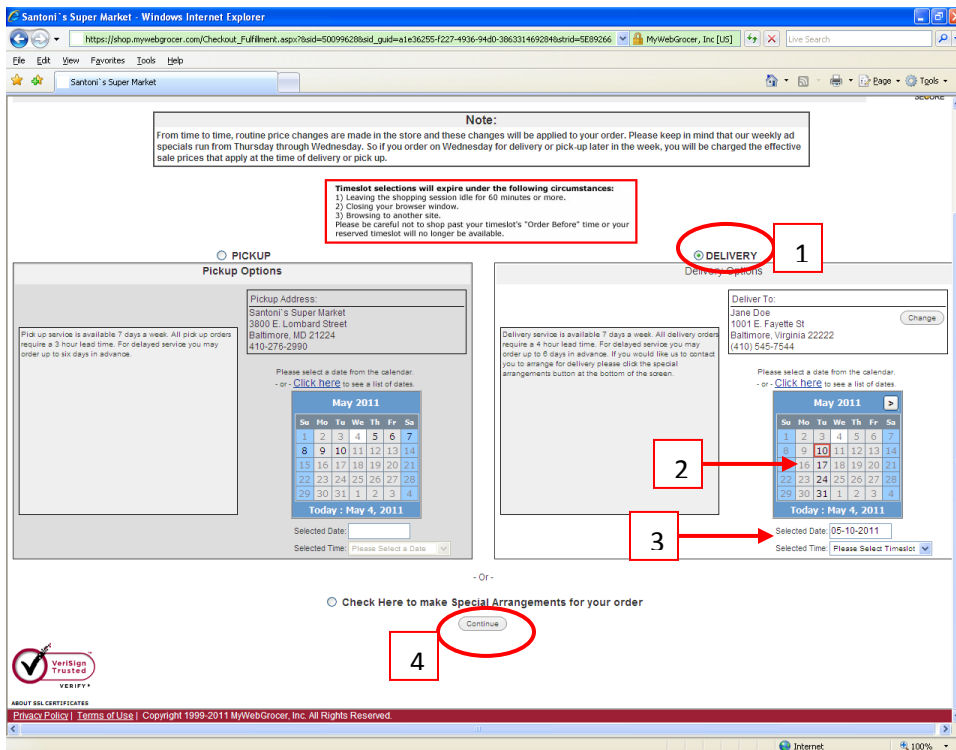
Santoni`s Super Market - Windows Internet Explorer

https://shop.mywebgrocer.com/Checkout_Fulfillment.aspx?sid=500996288sid_guid=a1e36255-f227-4936-94d0-386331469284&strid=5E89266

MyWebGrocer, Inc [US]

Live Search

File Edit View Favorites Tools Help

Santoni`s Super Market

Page Tools

SECURE

Note:
From time to time, routine price changes are made in the store and these changes will be applied to your order. Please keep in mind that our weekly ad specials run from Thursday through Wednesday. So if you order on Wednesday for delivery or pick-up later in the week, you will be charged the effective sale prices that apply at the time of delivery or pick up.

Timeslot selections will expire under the following circumstances:
1) Leaving the shopping session idle for 60 minutes or more.
2) Closing your browser window.
3) Browsing to another site.
Please be careful not to shop past your timeslot's "Order Before" time or your reserved timeslot will no longer be available.

PICKUP

DELIVERY

1

Pickup Options

Pick up service is available 7 days a week. All pick up orders require a 3 hour lead time. For delayed service you may order up to six days in advance.

Pickup Address:
Santoni's Super Market
3800 E. Lombard Street
Baltimore, MD 21224
410-276-2990

Please select a date from the calendar.
- or - Click here to see a list of dates.

| May 2011 | | | | | | |
|---|---|---|---|---|---|---|
| Su | Mo | Tu | We | Th | Fr | Sa |
| 1 | 2 | 3 | 4 | 5 | 6 | 7 |
| 8 | 9 | 10 | 11 | 12 | 13 | 14 |
| 15 | 16 | 17 | 18 | 19 | 20 | 21 |
| 22 | 23 | 24 | 25 | 26 | 27 | 28 |
| 29 | 30 | 31 | 1 | 2 | 3 | 4 |

Today : May 4, 2011

Selected Date:
Selected Time: Please Select a Date

Delivery Options

Delivery service is available 7 days a week. All delivery orders require a 4 hour lead time. For delayed service you may order up to 6 days in advance. If you would like us to contact you to arrange for delivery please click the special arrangements button at the bottom of the screen.

Deliver To:
Jane Doe
1001 E. Fayette St
Baltimore, Virginia 22222
(410) 545-7544

Change

Please select a date from the calendar.
- or - Click here to see a list of dates.

| May 2011 | | | | | | |
|---|---|---|---|---|---|---|
| Su | Mo | Tu | We | Th | Fr | Sa |
| 1 | 2 | 3 | 4 | 5 | 6 | 7 |
| 8 | 9 | 10 | 11 | 12 | 13 | 14 |
| 15 | 16 | 17 | 18 | 19 | 20 | 21 |
| 22 | 23 | 24 | 25 | 26 | 27 | 28 |
| 29 | 30 | 31 | 1 | 2 | 3 | 4 |

Today : May 4, 2011

2

3

Selected Date: 05-10-2011
Selected Time: Please Select Timeslot

- Or -

Check Here to make Special Arrangements for your order

Continue

4

VeriSign Trusted VERIFY

ABOUT SSL CERTIFICATES

Privacy Policy | Terms of Use | Copyright 1999-2011 MyWebGrocer, Inc. All Rights Reserved.

Internet

100%